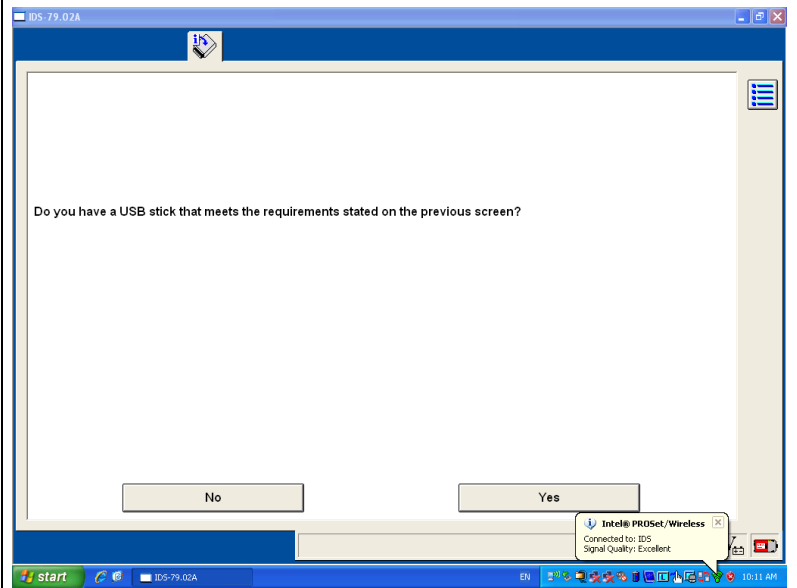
IDS-79.02A

Do you have a USB stick that meets the requirements stated on the previous screen?

No

Yes

Intel® PROSet/Wireless
Connected to: IDS
Signal Quality: Excellent

start

IDS-79.02A

EN

10:11 AM